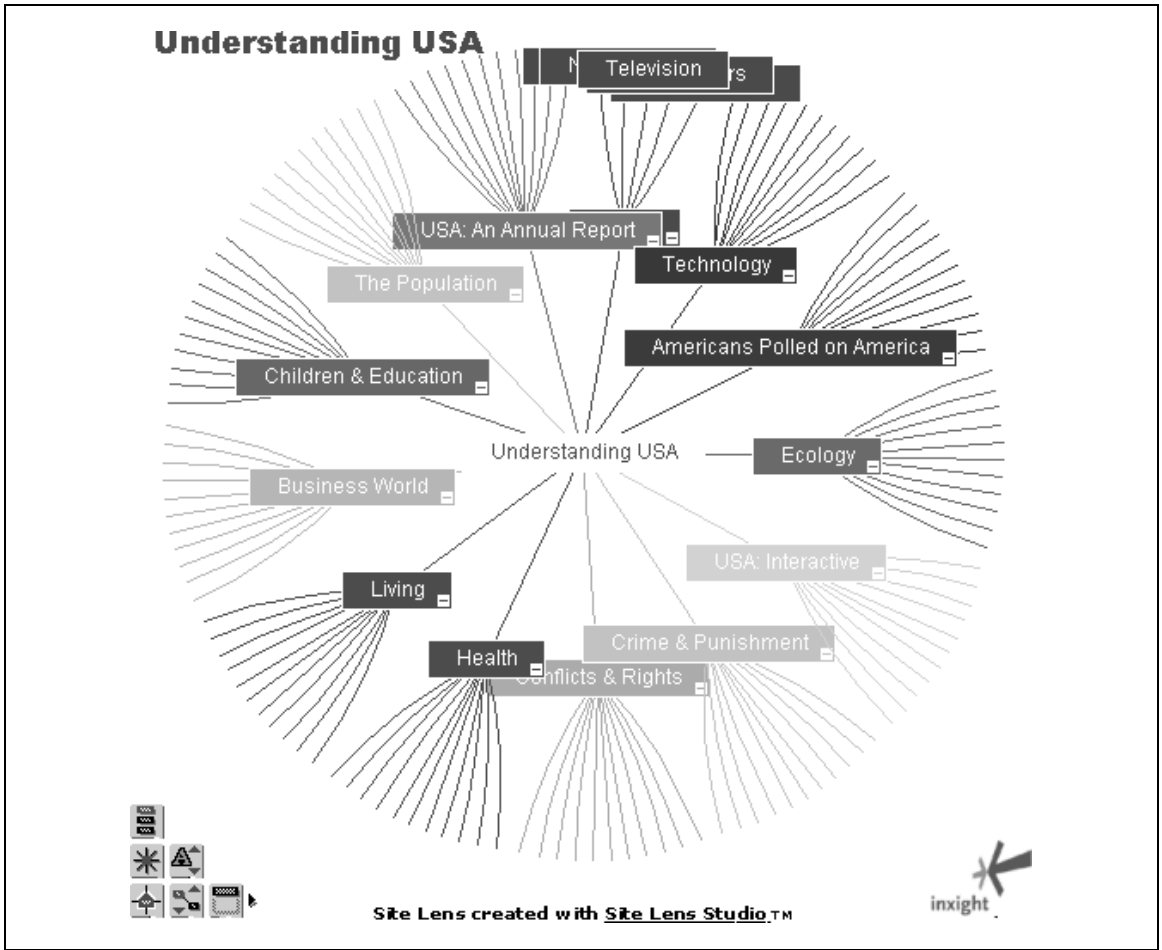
Understanding USA

N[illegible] Television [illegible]rs

USA: An Annual Report

Technology

The Population

Americans Polled on America

Children & Education

Understanding USA

Ecology

Business World

USA: Interactive

Living

Crime & Punishment

Health

Conflicts & Rights

Site Lens created with Site Lens Studio TM

inxight